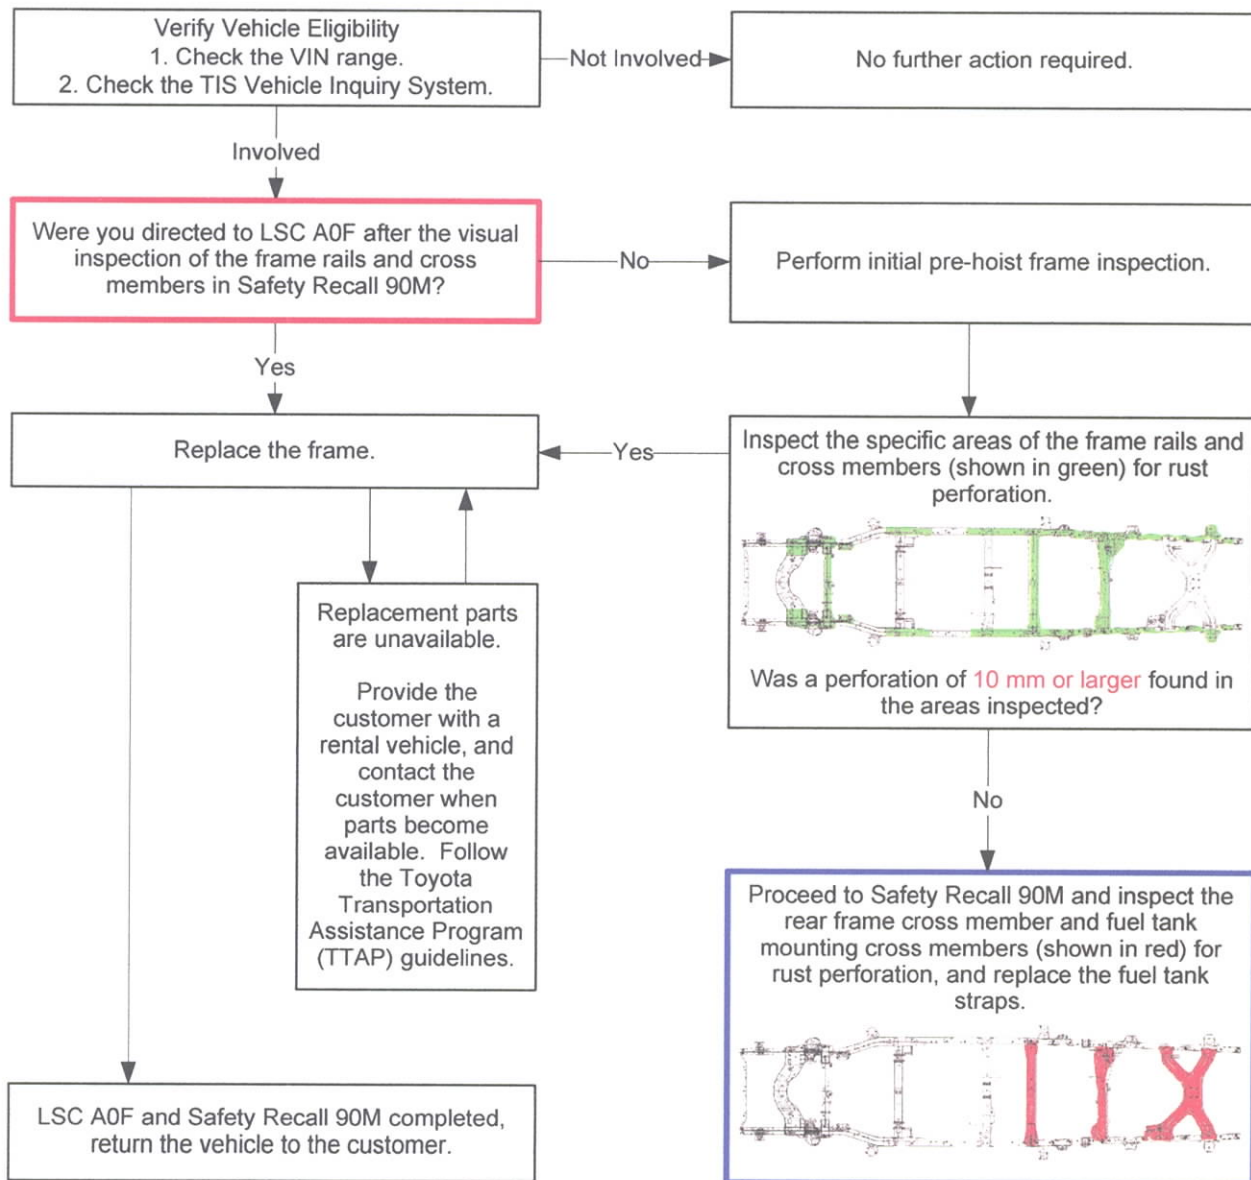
Verify Vehicle Eligibility
1. Check the VIN range.
2. Check the TIS Vehicle Inquiry System.

Not Involved

No further action required.

Involved

Were you directed to LSC A0F after the visual inspection of the frame rails and cross members in Safety Recall 90M?

No

Perform initial pre-hoist frame inspection.

Yes

Replace the frame.

Yes

Inspect the specific areas of the frame rails and cross members (shown in green) for rust perforation.

Was a perforation of 10 mm or larger found in the areas inspected?

Replacement parts are unavailable.

Provide the customer with a rental vehicle, and contact the customer when parts become available. Follow the Toyota Transportation Assistance Program (TTAP) guidelines.

No

Proceed to Safety Recall 90M and inspect the rear frame cross member and fuel tank mounting cross members (shown in red) for rust perforation, and replace the fuel tank straps.

LSC A0F and Safety Recall 90M completed, return the vehicle to the customer.